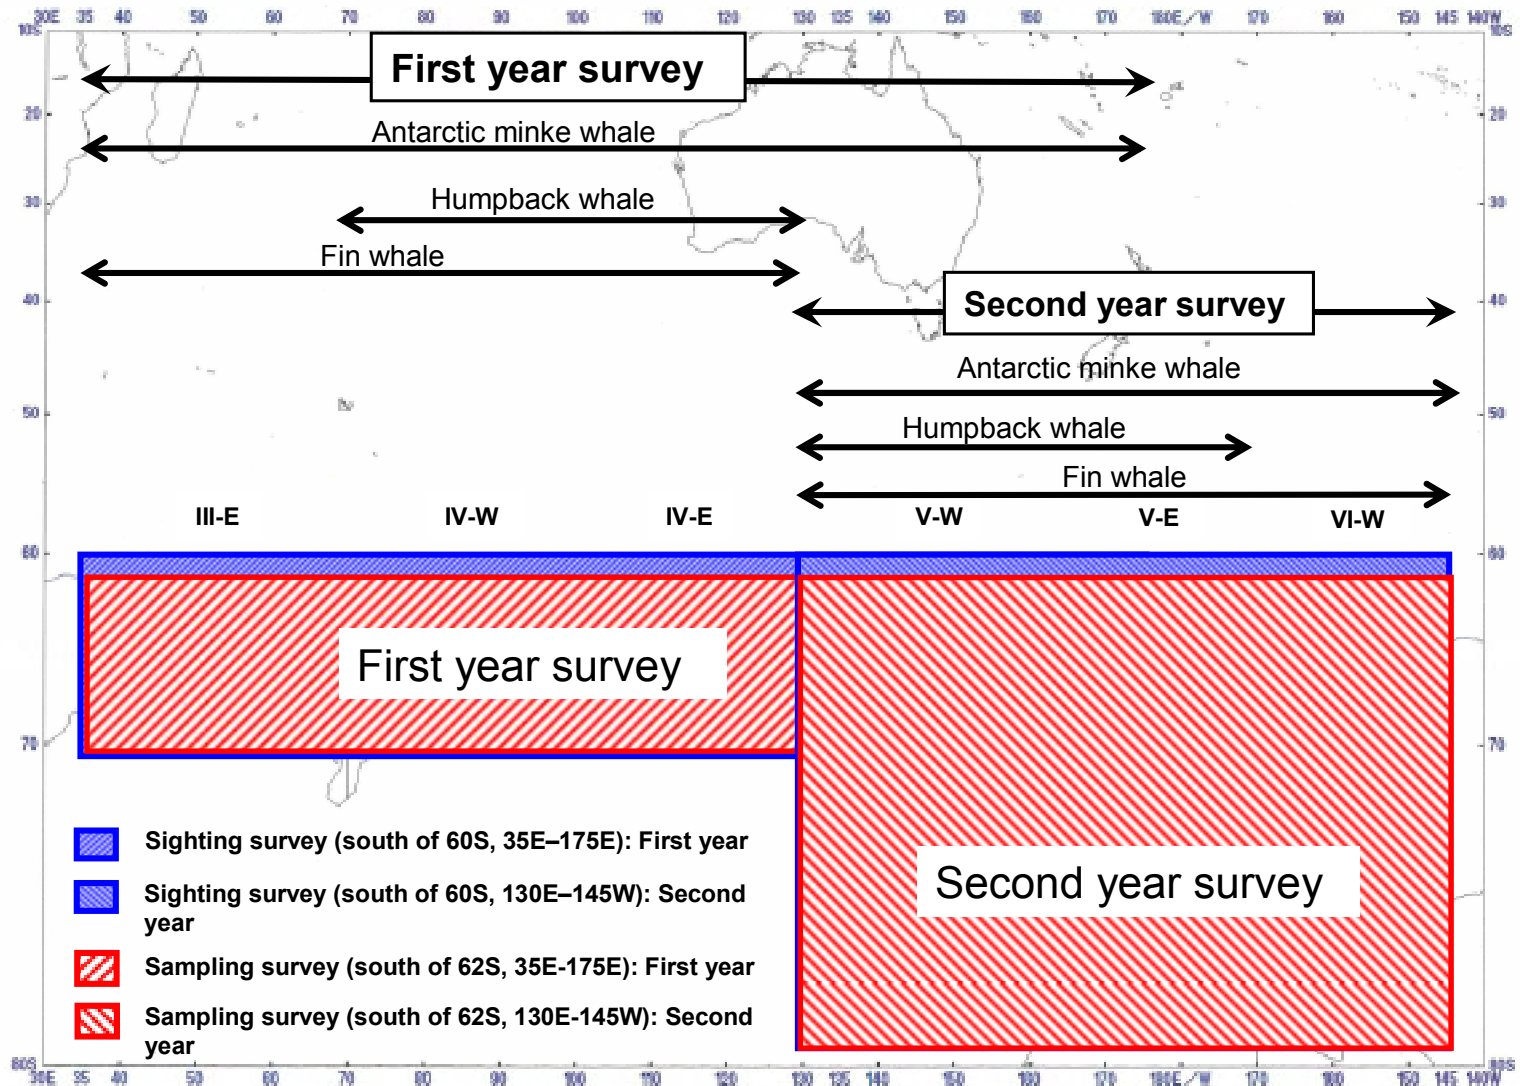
30E 35 40 50 60 70 80 90 100 110 120 130 135 140 150 160 170 180E/W 170 160 150 145 140W

10S 20 30 40 50 60 70 80S

First year survey

Antarctic minke whale

Humpback whale

Fin whale

Second year survey

Antarctic minke whale

Humpback whale

Fin whale

III-E IV-W IV-E V-W V-E VI-W

First year survey

Second year survey

Sighting survey (south of 60S, 35E–175E): First year

Sighting survey (south of 60S, 130E–145W): Second year

Sampling survey (south of 62S, 35E-175E): First year

Sampling survey (south of 62S, 130E-145W): Second year

30E 35 40 50 60 70 80 90 100 110 120 130 135 140 150 160 170 180E/W 170 160 150 145 140W